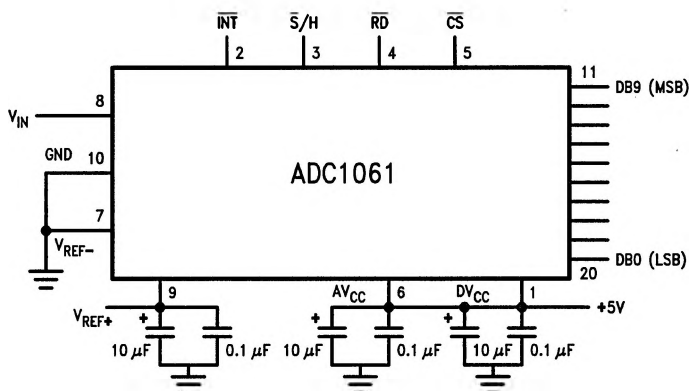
$\overline{INT}$ 2
$\overline{S}/H$ 3
$\overline{RD}$ 4
$\overline{CS}$ 5

11 DB9 (MSB)

$V_{IN}$ 8

GND 10

ADC1061

7
$V_{REF-}$

DB0 (LSB) 20

9
$V_{REF+}$
+
10 $\mu F$ 0.1 $\mu F$

$AV_{CC}$ 6
+
10 $\mu F$ 0.1 $\mu F$

$DV_{CC}$ 1 +5V
+
10 $\mu F$ 0.1 $\mu F$